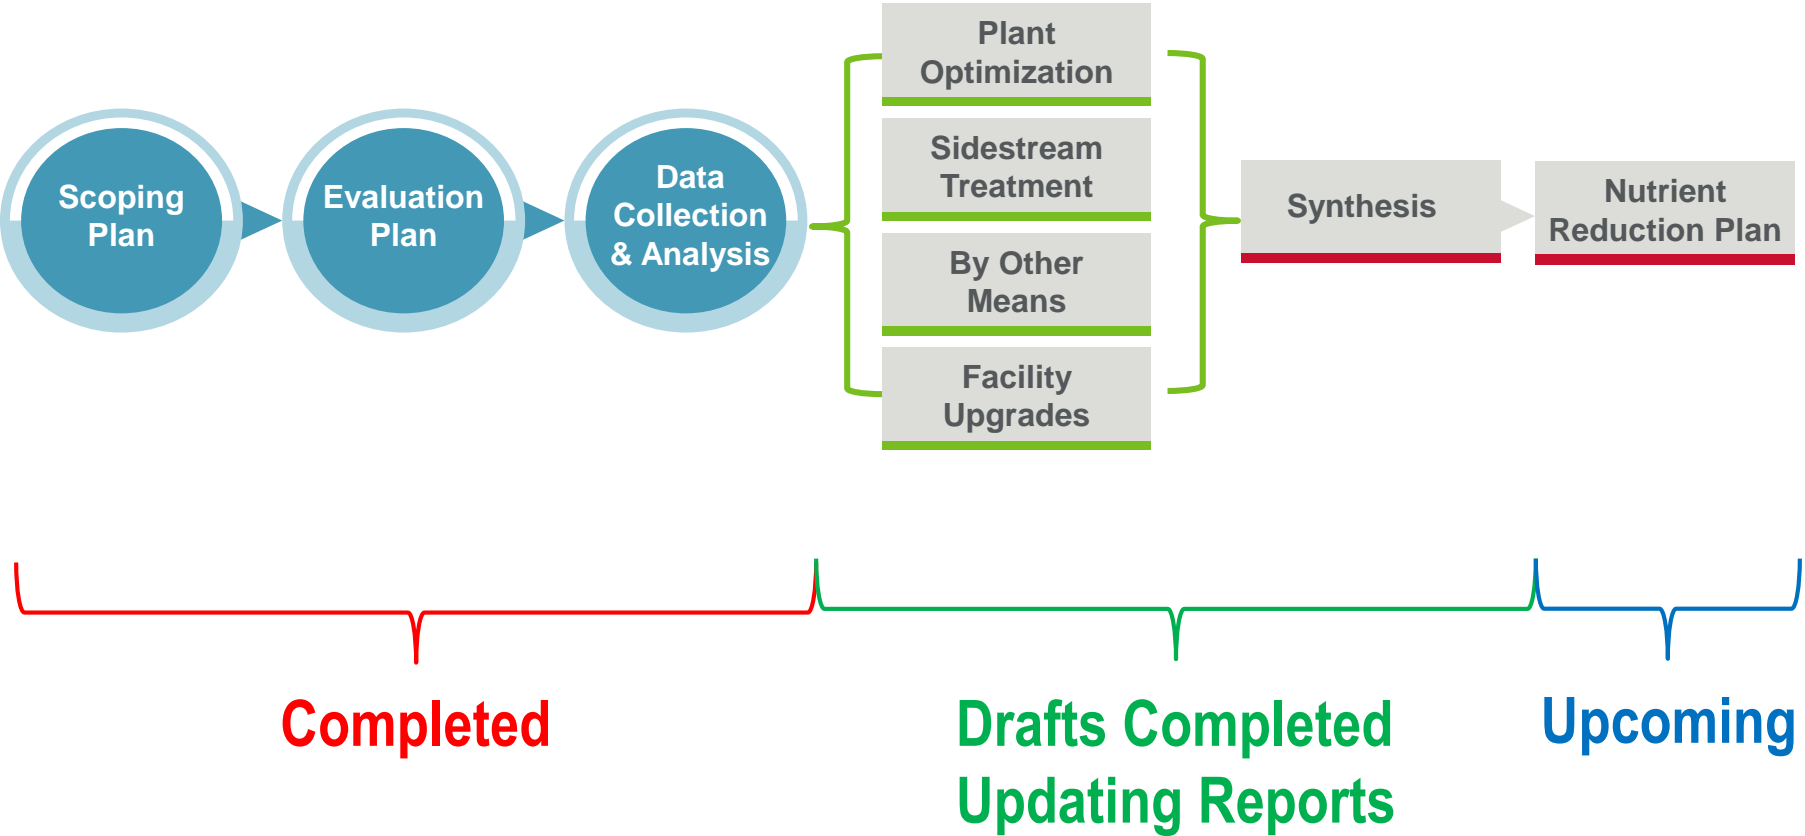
Scoping Plan

Evaluation Plan

Data Collection & Analysis

Plant Optimization

Sidestream Treatment

By Other Means

Facility Upgrades

Synthesis

Nutrient Reduction Plan

Completed

Drafts Completed Updating Reports

Upcoming